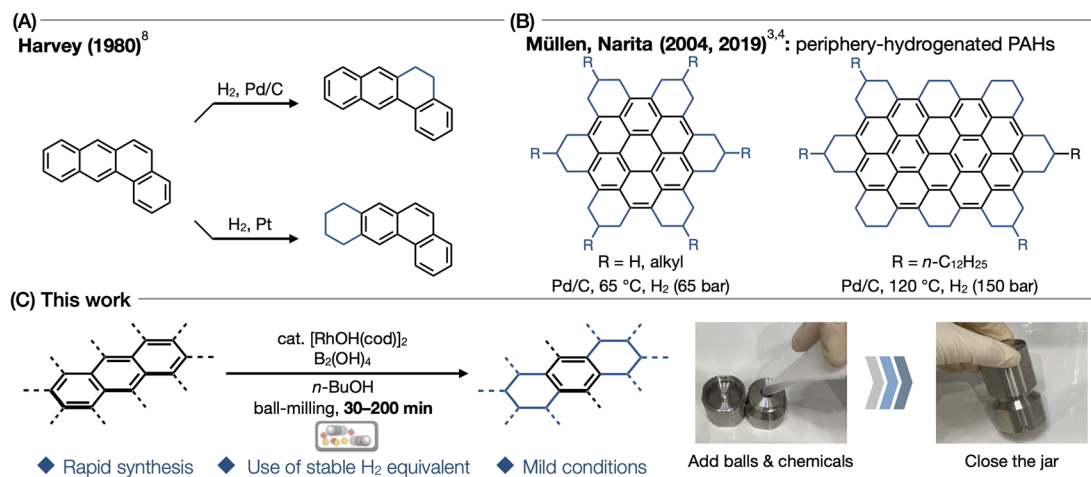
(A)
Harvey (1980)$^{8}$

$H_2$, Pd/C

$H_2$, Pt

(B)
Müllen, Narita (2004, 2019)$^{3,4}$: periphery-hydrogenated PAHs

R R R R R R

R = H, alkyl
Pd/C, 65 °C, $H_2$ (65 bar)

R R R R
R = $n$-$C_{12}H_{25}$
Pd/C, 120 °C, $H_2$ (150 bar)

(C) This work

cat. $[RhOH(cod)]_2$
$B_2(OH)_4$
$n$-BuOH
ball-milling, 30–200 min

Add balls & chemicals

Close the jar

◆ Rapid synthesis ◆ Use of stable $H_2$ equivalent ◆ Mild conditions